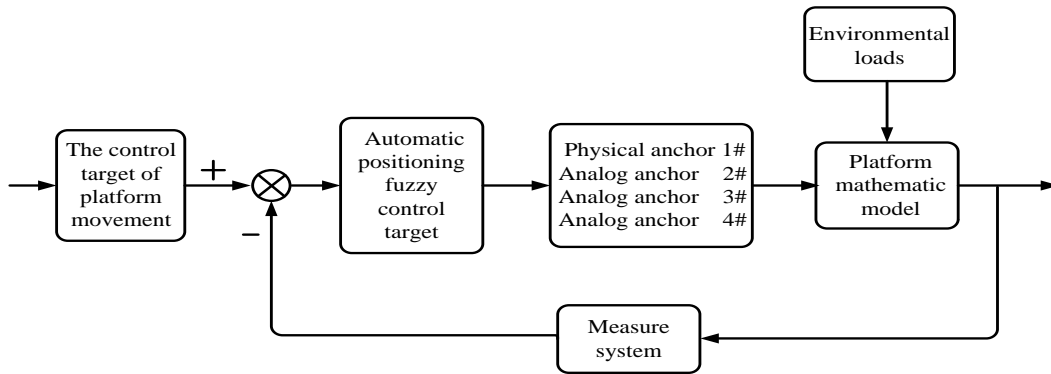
Environmental loads

The control target of platform movement

+

−

Automatic positioning fuzzy control target

Physical anchor 1#
Analog anchor 2#
Analog anchor 3#
Analog anchor 4#

Platform mathematic model

Measure system